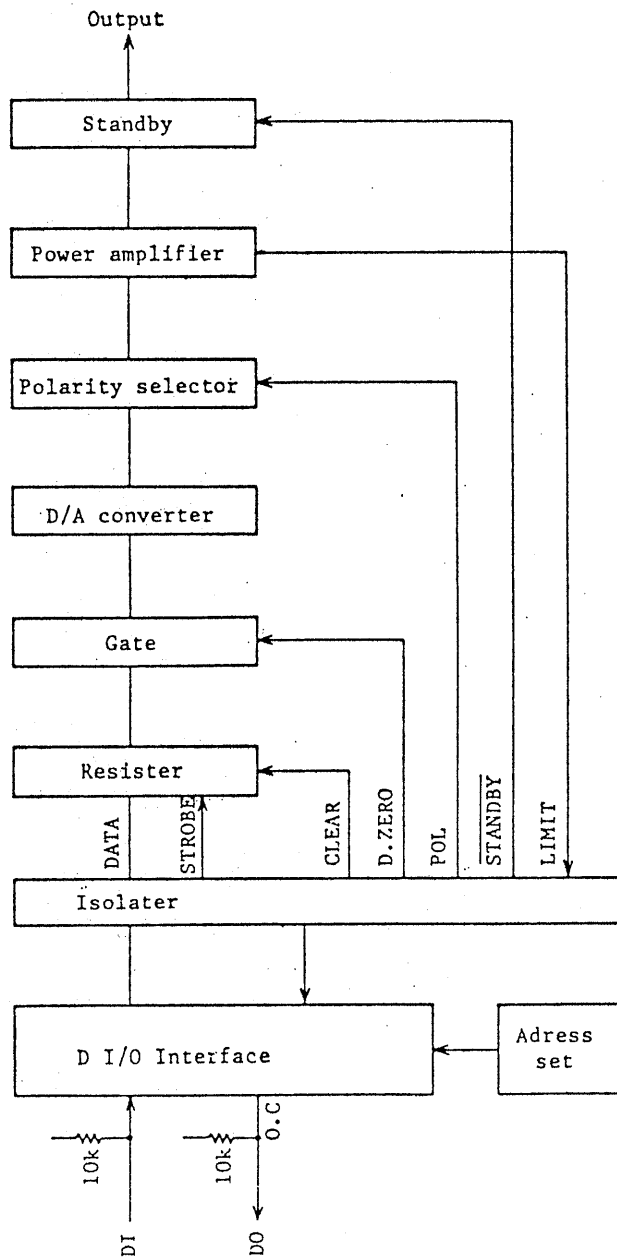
Output

Standby

Power amplifier

Polarity selector

D/A converter

Gate

Resister

DATA

STROBE

CLEAR

D.ZERO

POL

$\overline{\text{STANDBY}}$

LIMIT

Isolater

D I/O Interface

Adress set

10k

10k

O.C

DI

DO